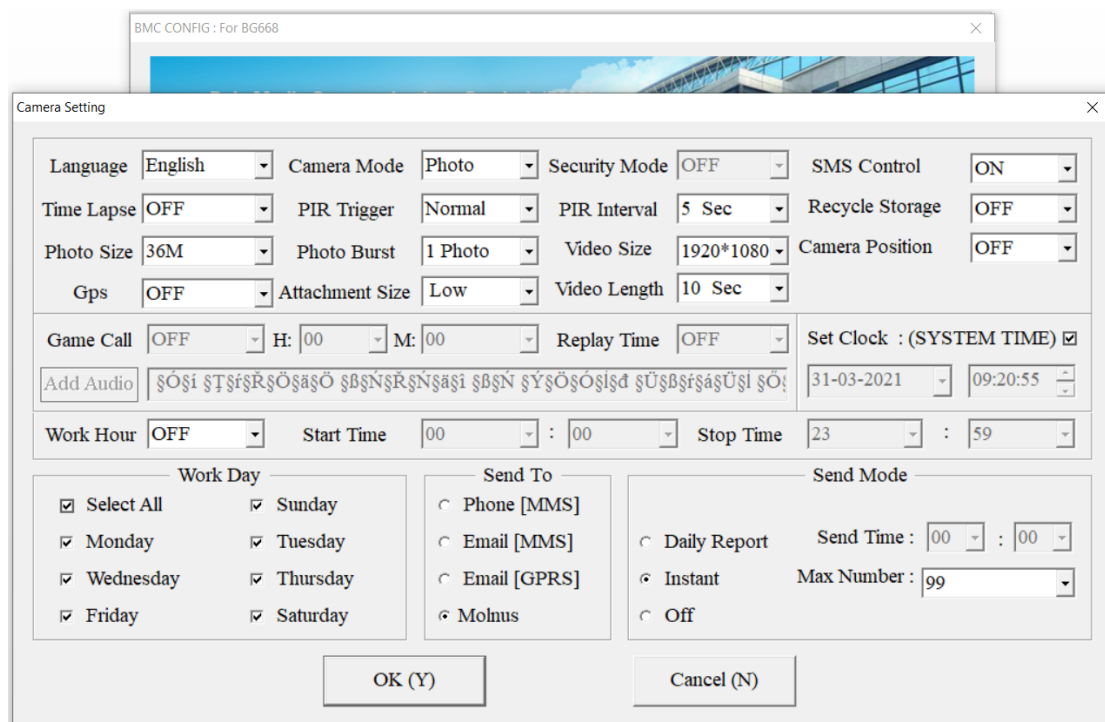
BMC CONFIG : For BG668

Camera Setting

Language English
Camera Mode Photo
Security Mode OFF
SMS Control ON
Time Lapse OFF
PIR Trigger Normal
PIR Interval 5 Sec
Recycle Storage OFF
Photo Size 36M
Photo Burst 1 Photo
Video Size 1920*1080
Camera Position OFF
Gps OFF
Attachment Size Low
Video Length 10 Sec

Game Call OFF H: 00 M: 00 Replay Time OFF
Set Clock : (SYSTEM TIME)
Add Audio §Ó§í §Ţ§ŕ§Ř§Ö§ä§Ö §ß§Ń§Ř§Ń§ä§î §ß§Ń §Ý§Ö§Ó§Ş§đ §Ü§ß§ŕ§á§Ü§İ §Ő§
31-03-2021 09:20:55

Work Hour OFF Start Time 00 : 00 Stop Time 23 : 59

Work Day
Select All
Sunday
Monday
Tuesday
Wednesday
Thursday
Friday
Saturday

Send To
Phone [MMS]
Email [MMS]
Email [GPRS]
Molnus

Send Mode
Daily Report
Instant
Off
Send Time : 00 : 00
Max Number : 99

OK (Y)
Cancel (N)